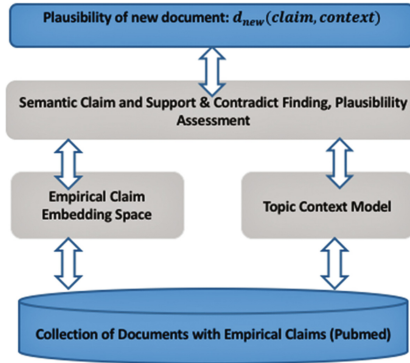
Plausibility of new document: $d_{new}(claim, context)$

Semantic Claim and Support & Contradict Finding, Plausiblility Assessment

Empirical Claim Embedding Space

Topic Context Model

Collection of Documents with Empirical Claims (Pubmed)